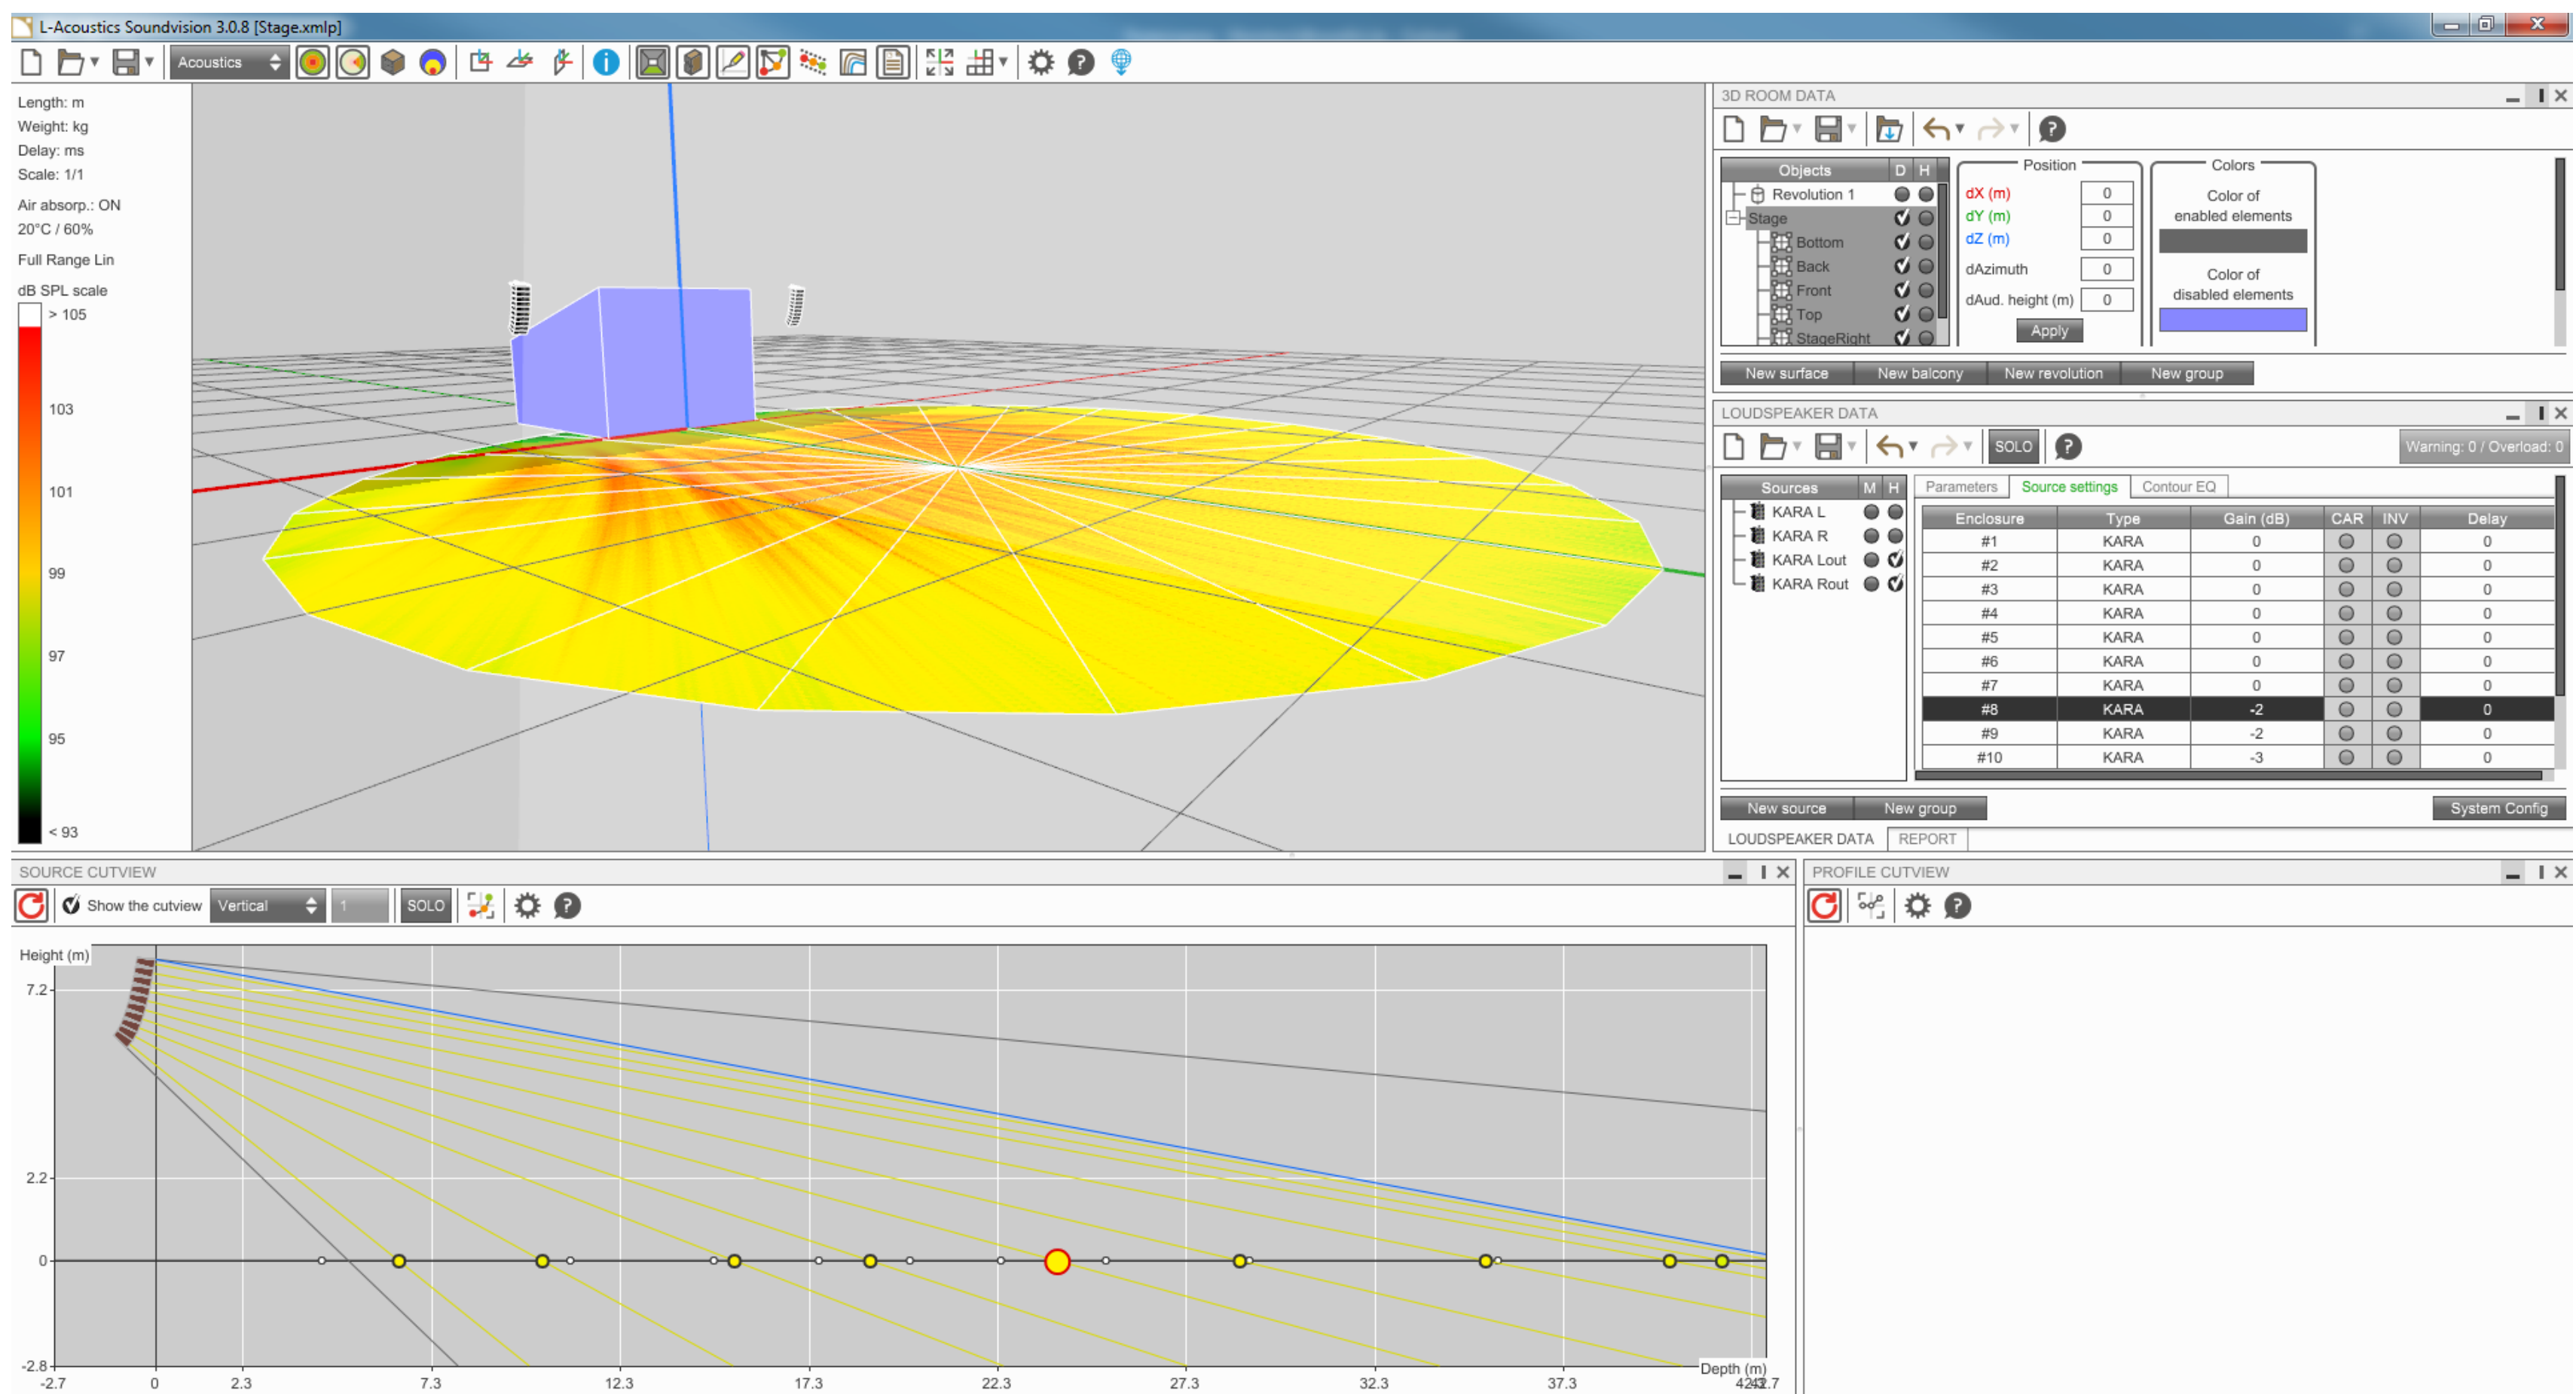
L-Acoustics Soundvision 3.0.8 [Stage.xmlp]

Acoustics

Length: m
Weight: kg
Delay: ms
Scale: 1/1

Air absorp.: ON
20°C / 60%

Full Range Lin

dB SPL scale
> 105
103
101
99
97
95
< 93

3D ROOM DATA

| Objects | D | H |
|---|---|---|
| Revolution 1 | | |
| Stage | | |
| Bottom | | |
| Back | | |
| Front | | |
| Top | | |
| StageRight | | |

Position
dX (m) 0
dY (m) 0
dZ (m) 0
dAzimuth 0
dAud. height (m) 0
Apply

Colors
Color of enabled elements
Color of disabled elements

New surface New balcony New revolution New group

LOUDSPEAKER DATA
SOLO
Warning: 0 / Overload: 0

| Sources | M | H |
|---|---|---|
| KARA L | | |
| KARA R | | |
| KARA Lout | | |
| KARA Rout | | |

Parameters Source settings Contour EQ

| Enclosure | Type | Gain (dB) | CAR | INV | Delay |
|---|---|---|---|---|---|
| #1 | KARA | 0 | | | 0 |
| #2 | KARA | 0 | | | 0 |
| #3 | KARA | 0 | | | 0 |
| #4 | KARA | 0 | | | 0 |
| #5 | KARA | 0 | | | 0 |
| #6 | KARA | 0 | | | 0 |
| #7 | KARA | 0 | | | 0 |
| #8 | KARA | -2 | | | 0 |
| #9 | KARA | -2 | | | 0 |
| #10 | KARA | -3 | | | 0 |

New source New group System Config

LOUDSPEAKER DATA REPORT

SOURCE CUTVIEW
Show the cutview Vertical 1 SOLO

Height (m)
7.2
2.2
0
-2.8
-2.7 0 2.3 7.3 12.3 17.3 22.3 27.3 32.3 37.3 42.7
Depth (m)

PROFILE CUTVIEW